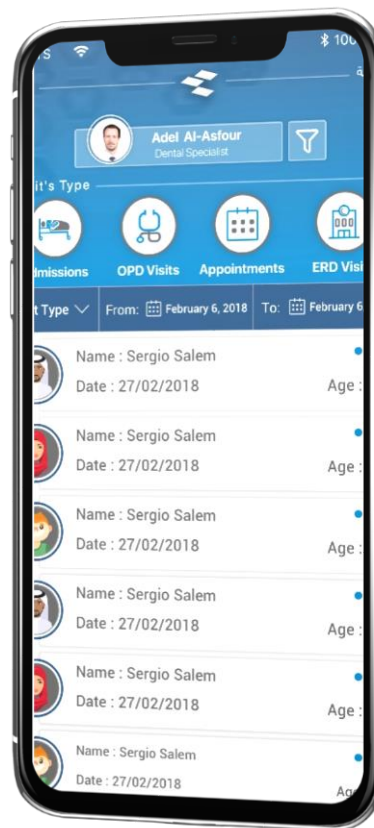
S 100

Adel Al-Asfour
Dental Specialist

it's Type

dmissions
OPD Visits
Appointments
ERD Visi

t Type
From: February 6, 2018
To: February 6

Name : Sergio Salem
Date : 27/02/2018
Age :

Name : Sergio Salem
Date : 27/02/2018
Age :

Name : Sergio Salem
Date : 27/02/2018
Age :

Name : Sergio Salem
Date : 27/02/2018
Age :

Name : Sergio Salem
Date : 27/02/2018
Age :

Name : Sergio Salem
Date : 27/02/2018
Ag